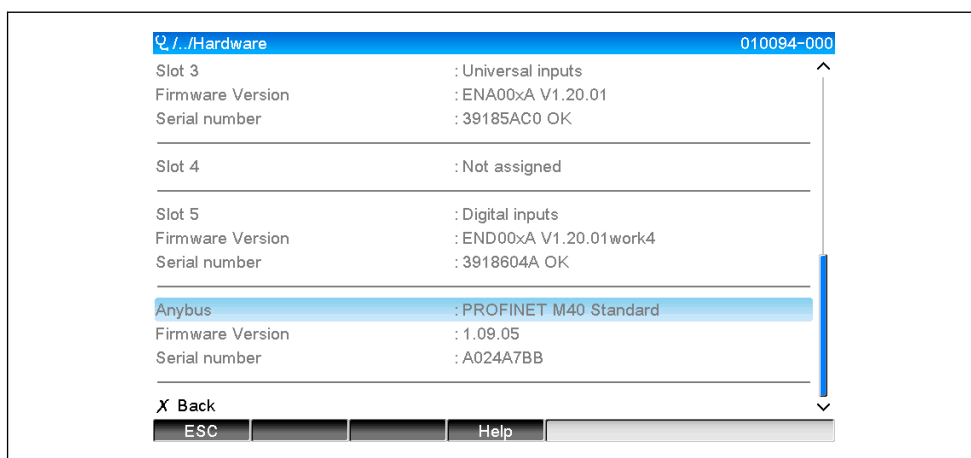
/../Hardware 010094-000

| | |
|---|---|
| Slot 3 | : Universal inputs |
| Firmware Version | : ENA00xA V1.20.01 |
| Serial number | : 39185AC0 OK |
| Slot 4 | : Not assigned |
| Slot 5 | : Digital inputs |
| Firmware Version | : END00xA V1.20.01work4 |
| Serial number | : 3918604A OK |
| Anybus | : PROFINET M40 Standard |
| Firmware Version | : 1.09.05 |
| Serial number | : A024A7BB |

X Back

ESC Help